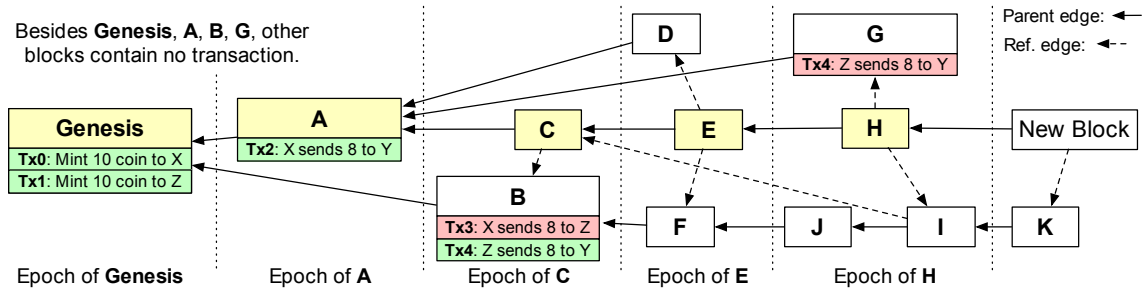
Besides **Genesis**, **A**, **B**, **G**, other blocks contain no transaction.

Parent edge:
Ref. edge:

D

G

**Tx4**: Z sends 8 to Y

**Genesis**

**Tx0**: Mint 10 coin to X

**Tx1**: Mint 10 coin to Z

A

**Tx2**: X sends 8 to Y

C

E

H

New Block

B

**Tx3**: X sends 8 to Z

**Tx4**: Z sends 8 to Y

F

J

I

K

Epoch of **Genesis**

Epoch of **A**

Epoch of **C**

Epoch of **E**

Epoch of **H**